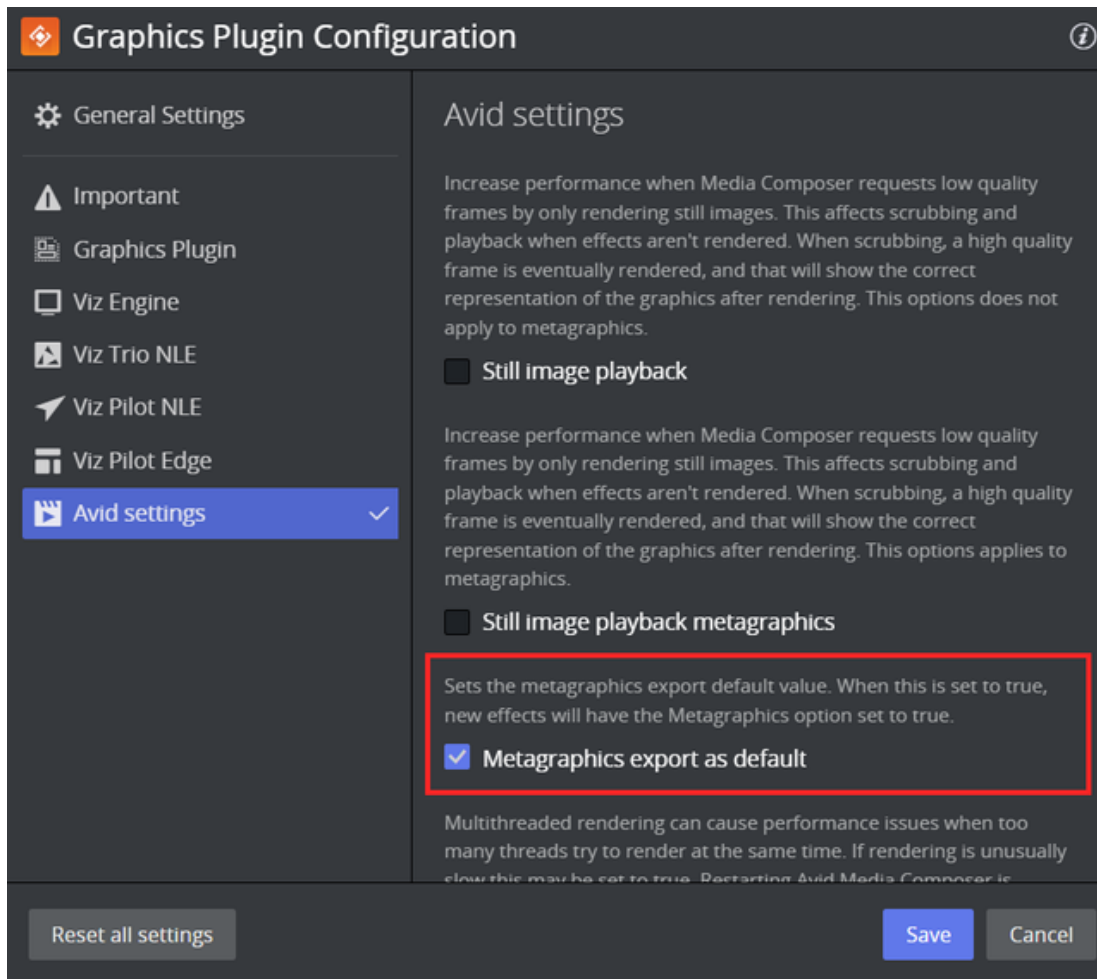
Graphics Plugin Configuration

General Settings

Important

Graphics Plugin

Viz Engine

Viz Trio NLE

Viz Pilot NLE

Viz Pilot Edge

Avid settings

Avid settings

Increase performance when Media Composer requests low quality frames by only rendering still images. This affects scrubbing and playback when effects aren't rendered. When scrubbing, a high quality frame is eventually rendered, and that will show the correct representation of the graphics after rendering. This options does not apply to metagraphics.

Still image playback

Increase performance when Media Composer requests low quality frames by only rendering still images. This affects scrubbing and playback when effects aren't rendered. When scrubbing, a high quality frame is eventually rendered, and that will show the correct representation of the graphics after rendering. This options applies to metagraphics.

Still image playback metagraphics

Sets the metagraphics export default value. When this is set to true, new effects will have the Metagraphics option set to true.

Metagraphics export as default

Multithreaded rendering can cause performance issues when too many threads try to render at the same time. If rendering is unusually slow this may be set to true. Restarting Avid Media Composer is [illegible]

Reset all settings

Save

Cancel